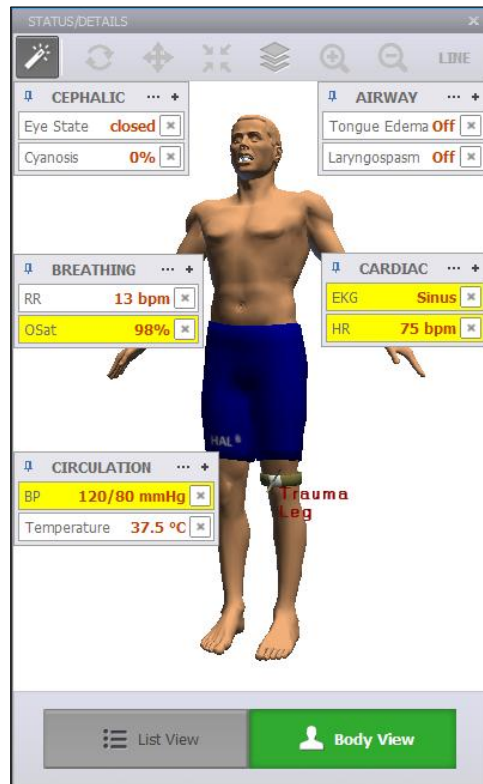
STATUS/DETAILS ×

LINE

CEPHALIC ··· +

| | | |
|---|---|---|
| Eye State | closed | × |
| Cyanosis | 0% | × |

AIRWAY ··· +

| | | |
|---|---|---|
| Tongue Edema | Off | × |
| Laryngospasm | Off | × |

BREATHING ··· +

| | | |
|---|---|---|
| RR | 13 bpm | × |
| OSat | 98% | × |

CARDIAC ··· +

| | | |
|---|---|---|
| EKG | Sinus | × |
| HR | 75 bpm | × |

HAL

Trauma Leg

CIRCULATION ··· +

| | | |
|---|---|---|
| BP | 120/80 mmHg | × |
| Temperature | 37.5 °C | × |

List View

Body View